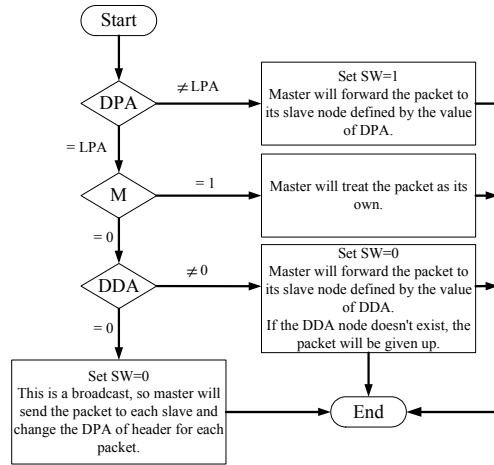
Start

DPA

$\neq$LPA

Set SW=1
Master will forward the packet to its slave node defined by the value of DPA.

= LPA

M

= 1

Master will treat the packet as its own.

= 0

DDA

$\neq 0$

Set SW=0
Master will forward the packet to its slave node defined by the value of DDA.
If the DDA node doesn't exist, the packet will be given up.

= 0

Set SW=0
This is a broadcast, so master will send the packet to each slave and change the DPA of header for each packet.

End